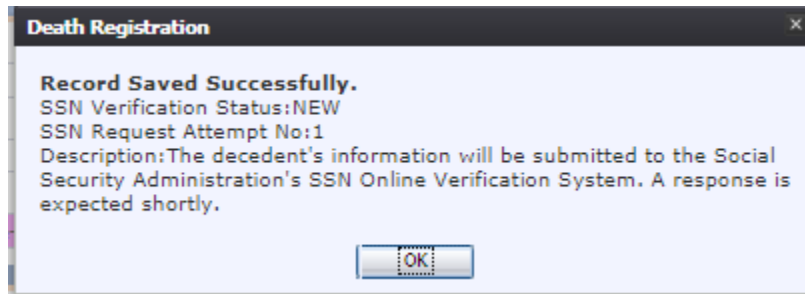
Death Registration

×

Record Saved Successfully.
SSN Verification Status:NEW
SSN Request Attempt No:1
Description:The decedent's information will be submitted to the Social Security Administration's SSN Online Verification System. A response is expected shortly.

OK